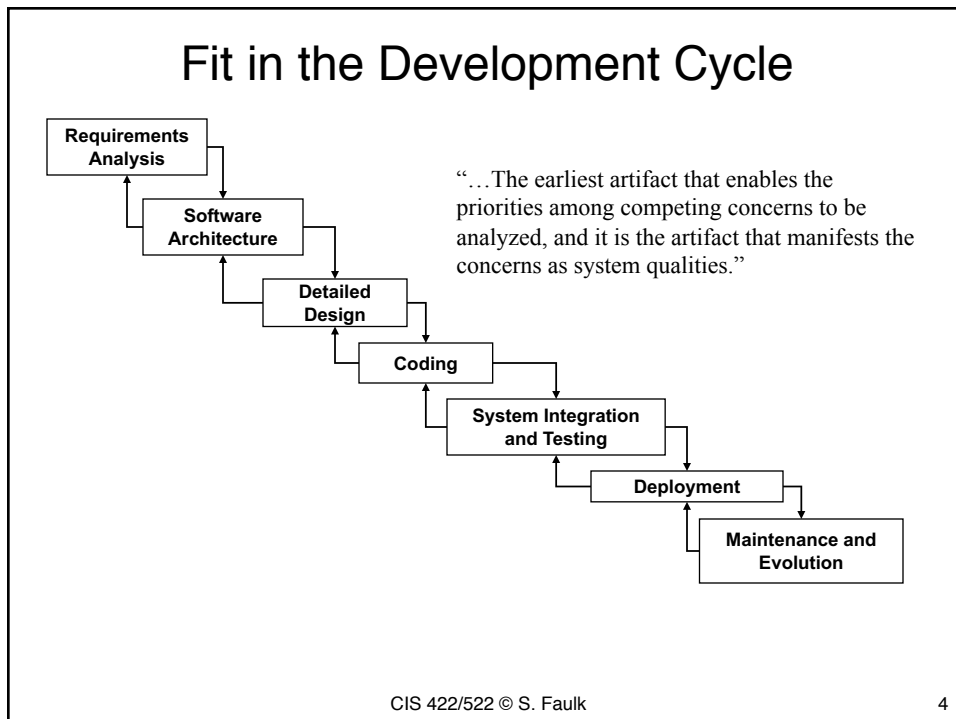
Fit in the Development Cycle

Requirements Analysis

Software Architecture

Detailed Design

Coding

System Integration and Testing

Deployment

Maintenance and Evolution

"…The earliest artifact that enables the priorities among competing concerns to be analyzed, and it is the artifact that manifests the concerns as system qualities."

CIS 422/522 © S. Faulk

4